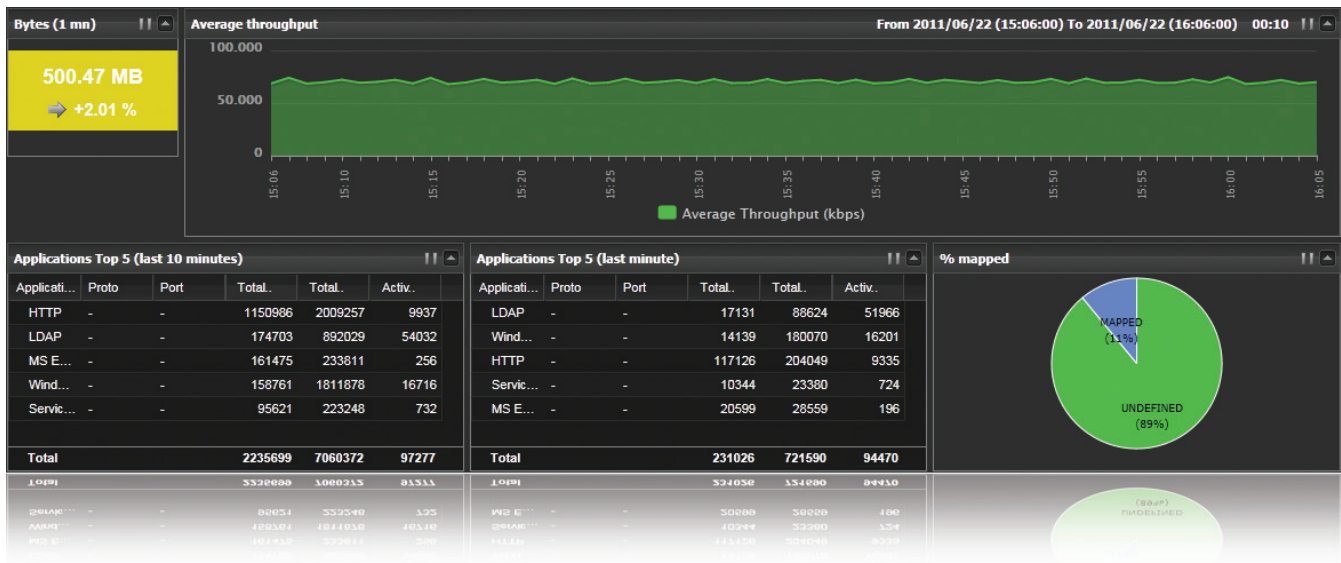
Bytes (1 mn)

500.47 MB

+2.01 %

Average throughput

From 2011/06/22 (15:06:00) To 2011/06/22 (16:06:00) 00:10

100.000
50.000
0

15:06 15:10 15:15 15:20 15:25 15:30 15:35 15:40 15:45 15:50 15:55 16:00 16:05

Average Throughput (kbps)

Applications Top 5 (last 10 minutes)

| Applicati... | Proto | Port | Total.. | Total.. | Activ.. |
|---|---|---|---|---|---|
| HTTP | - | - | 1150986 | 2009257 | 9937 |
| LDAP | - | - | 174703 | 892029 | 54032 |
| MS E... | - | - | 161475 | 233811 | 256 |
| Wind... | - | - | 158761 | 1811878 | 16716 |
| Servic... | - | - | 95621 | 223248 | 732 |
| Total | | | 2235699 | 7060372 | 97277 |

Applications Top 5 (last minute)

| Applicati... | Proto | Port | Total.. | Total.. | Activ.. |
|---|---|---|---|---|---|
| LDAP | - | - | 17131 | 88624 | 51966 |
| Wind... | - | - | 14139 | 180070 | 16201 |
| HTTP | - | - | 117126 | 204049 | 9335 |
| Servic... | - | - | 10344 | 23380 | 724 |
| MS E... | - | - | 20599 | 28559 | 196 |
| Total | | | 231026 | 721590 | 94470 |

% mapped

MAPPED (11%)

UNDEFINED (89%)